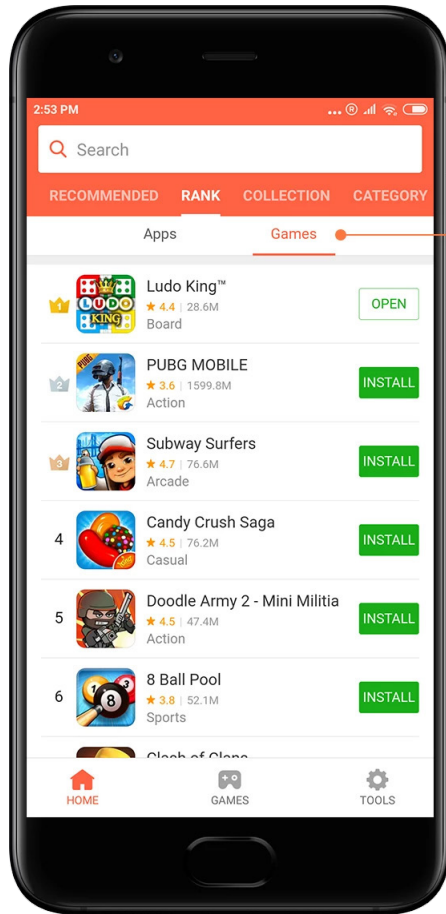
2:53 PM

Search

RECOMMENDED RANK COLLECTION CATEGORY

Apps Games

1 LUDO KING Ludo King™ ★ 4.4 | 28.6M Board OPEN

2 PUBG PUBG MOBILE ★ 3.6 | 1599.8M Action INSTALL

3 Subway Surfers ★ 4.7 | 76.6M Arcade INSTALL

4 Candy Crush Saga ★ 4.5 | 76.2M Casual INSTALL

5 Doodle Army 2 - Mini Militia ★ 4.5 | 47.4M Action INSTALL

6 8 Ball Pool ★ 3.8 | 52.1M Sports INSTALL

Clash of Clans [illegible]

HOME GAMES TOOLS